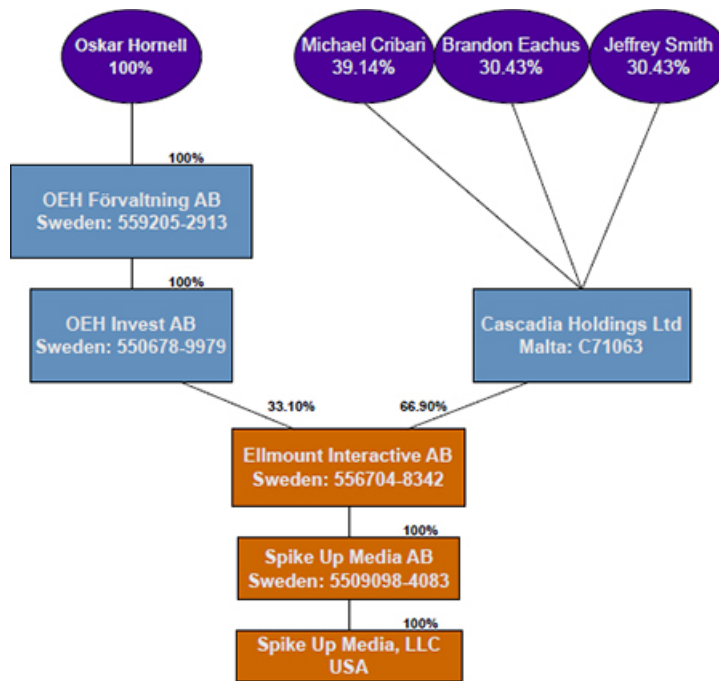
Oskar Hornell
100%

Michael Cribari
39.14%

Brandon Eachus
30.43%

Jeffrey Smith
30.43%

100%

OEH Förvaltning AB
Sweden: 559205-2913

100%

OEH Invest AB
Sweden: 550678-9979

Cascadia Holdings Ltd
Malta: C71063

33.10%

66.90%

Ellmount Interactive AB
Sweden: 556704-8342

100%

Spike Up Media AB
Sweden: 5509098-4083

100%

Spike Up Media, LLC
USA